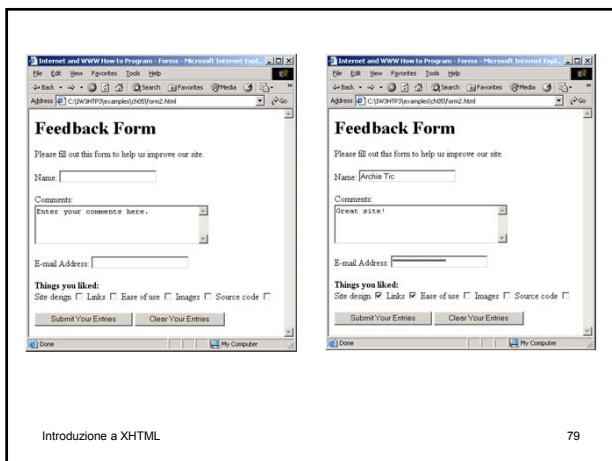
Internet and WWW How to Program - Forms - Microsoft Internet Expl...

File Edit View Favorites Tools Help

Back Search Favorites Media

Address C:\IW3HTP3\examples\ch05\form2.html Go

Feedback Form

Please fill out this form to help us improve our site.

Name:

Comments:

Enter your comments here.

E-mail Address:

Things you liked:

Site design ☐ Links ☐ Ease of use ☐ Images ☐ Source code ☐

Submit Your Entries Clear Your Entries

Done My Computer

Internet and WWW How to Program - Forms - Microsoft Internet Expl...

File Edit View Favorites Tools Help

Back Search Favorites Media

Address C:\IW3HTP3\examples\ch05\form2.html Go

Feedback Form

Please fill out this form to help us improve our site.

Name: Archie Tic

Comments:

Great site!

E-mail Address: ********************

Things you liked:

Site design ☑ Links ☑ Ease of use ☐ Images ☐ Source code ☐

Submit Your Entries Clear Your Entries

Done My Computer

Introduzione a XHTML

79